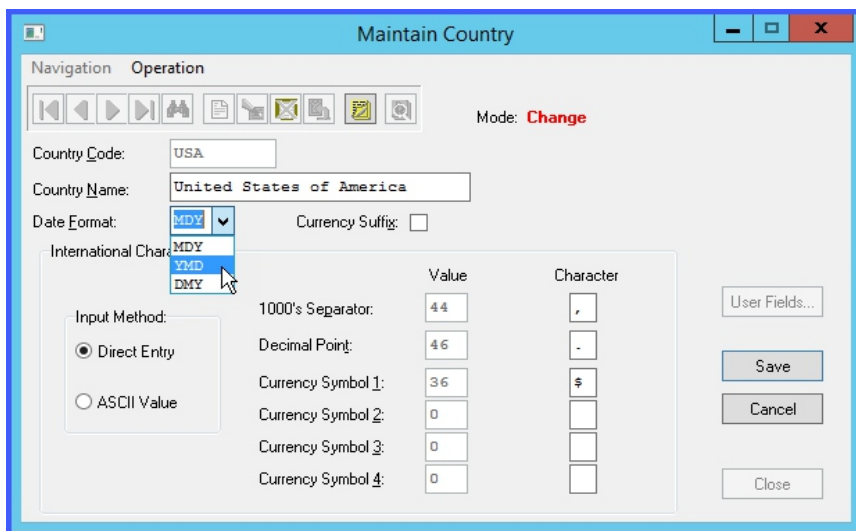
Maintain Country

Navigation Operation

Mode: Change

Country Code: USA

Country Name: United States of America

Date Format: MDY

Currency Suffix:

MDY
YMD
DMY

International Chara

Value Character

Input Method:

Direct Entry

ASCII Value

1000's Separator: 44 ,

Decimal Point: 46 .

Currency Symbol 1: 36 $

Currency Symbol 2: 0

Currency Symbol 3: 0

Currency Symbol 4: 0

User Fields...

Save

Cancel

Close